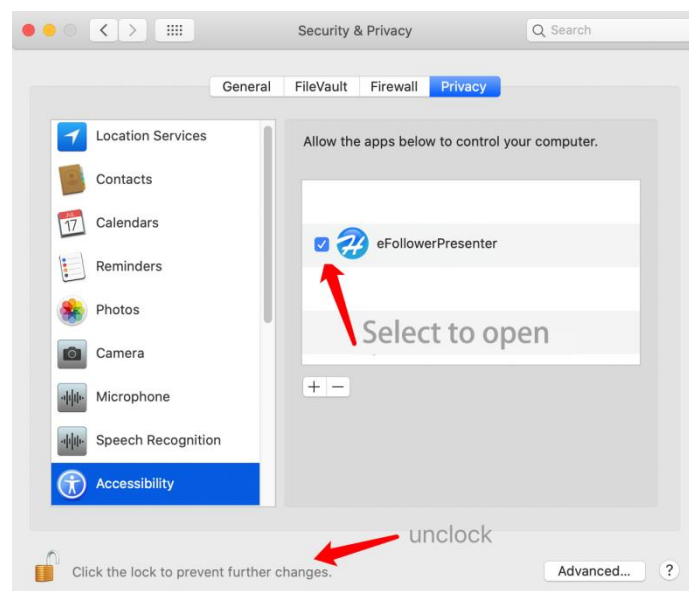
Security & Privacy

Search

General FileVault Firewall Privacy

Location Services
Contacts
Calendars
Reminders
Photos
Camera
Microphone
Speech Recognition
Accessibility

Allow the apps below to control your computer.

eFollowerPresenter

Select to open

+ −

unclock

Click the lock to prevent further changes.

Advanced...

?